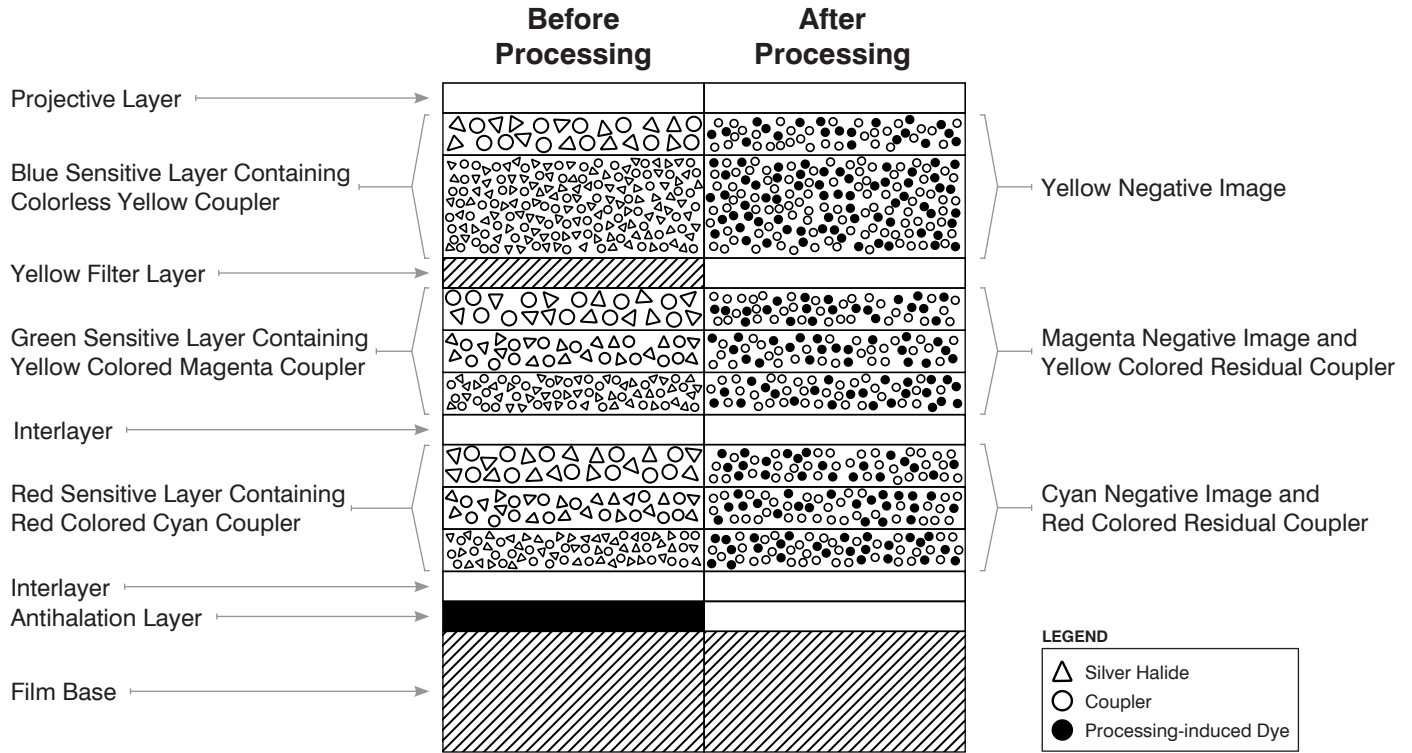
Before Processing

After Processing

Projective Layer

Blue Sensitive Layer Containing Colorless Yellow Coupler

Yellow Filter Layer

Green Sensitive Layer Containing Yellow Colored Magenta Coupler

Interlayer

Red Sensitive Layer Containing Red Colored Cyan Coupler

Interlayer

Antihalation Layer

Film Base

Yellow Negative Image

Magenta Negative Image and Yellow Colored Residual Coupler

Cyan Negative Image and Red Colored Residual Coupler

LEGEND

Silver Halide

Coupler

Processing-induced Dye